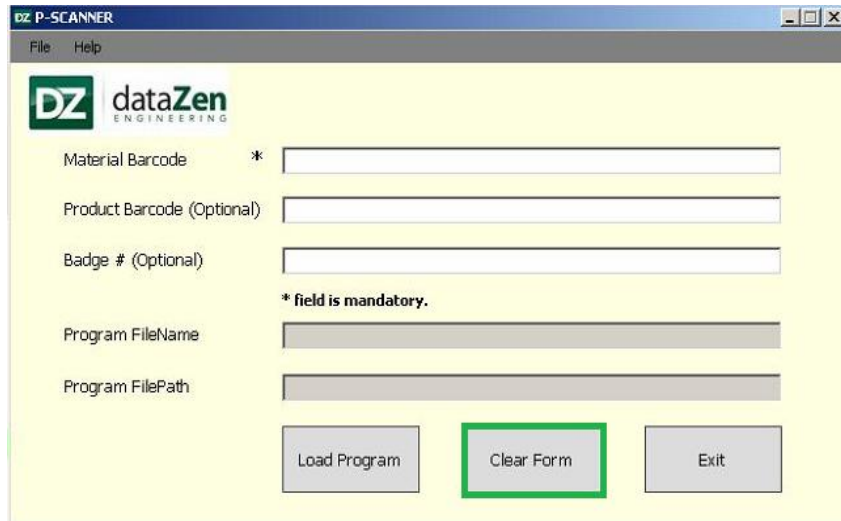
DZ P-SCANNER

File Help

DZ dataZen ENGINEERING

Material Barcode *

Product Barcode (Optional)

Badge # (Optional)

* field is mandatory.

Program FileName

Program FilePath

Load Program

Clear Form

Exit